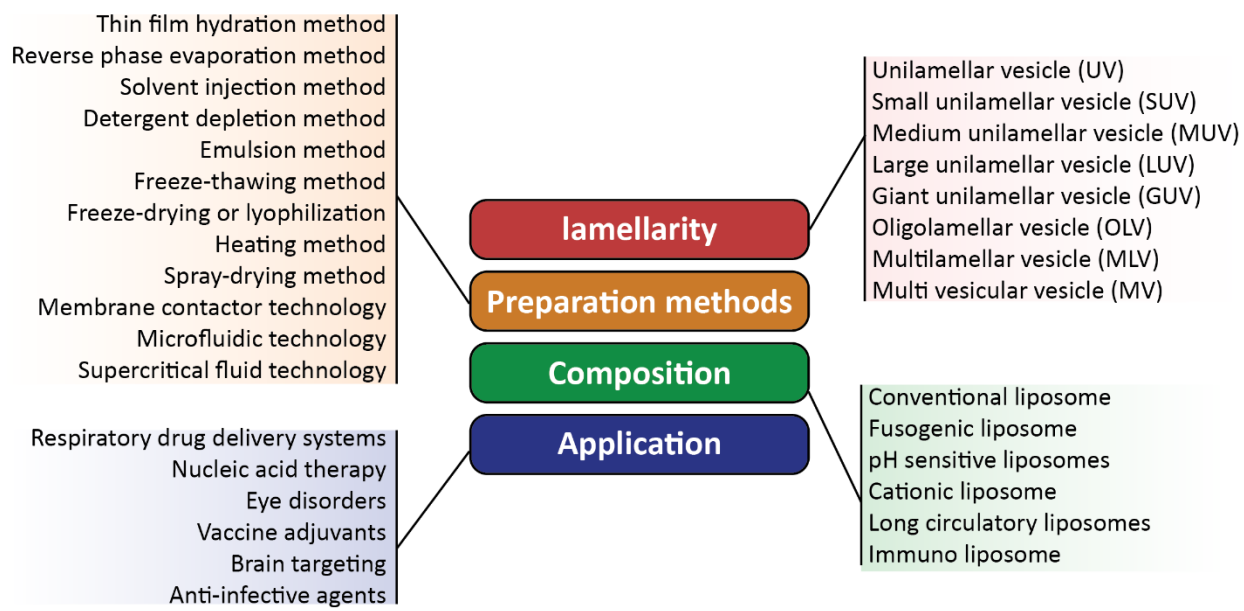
Thin film hydration method
Reverse phase evaporation method
Solvent injection method
Detergent depletion method
Emulsion method
Freeze-thawing method
Freeze-drying or lyophilization
Heating method
Spray-drying method
Membrane contactor technology
Microfluidic technology
Supercritical fluid technology

lamellarity

Unilamellar vesicle (UV)
Small unilamellar vesicle (SUV)
Medium unilamellar vesicle (MUV)
Large unilamellar vesicle (LUV)
Giant unilamellar vesicle (GUV)
Oligolamellar vesicle (OLV)
Multilamellar vesicle (MLV)
Multi vesicular vesicle (MV)

Preparation methods

Composition

Conventional liposome
Fusogenic liposome
pH sensitive liposomes
Cationic liposome
Long circulatory liposomes
Immuno liposome

Application

Respiratory drug delivery systems
Nucleic acid therapy
Eye disorders
Vaccine adjuvants
Brain targeting
Anti-infective agents